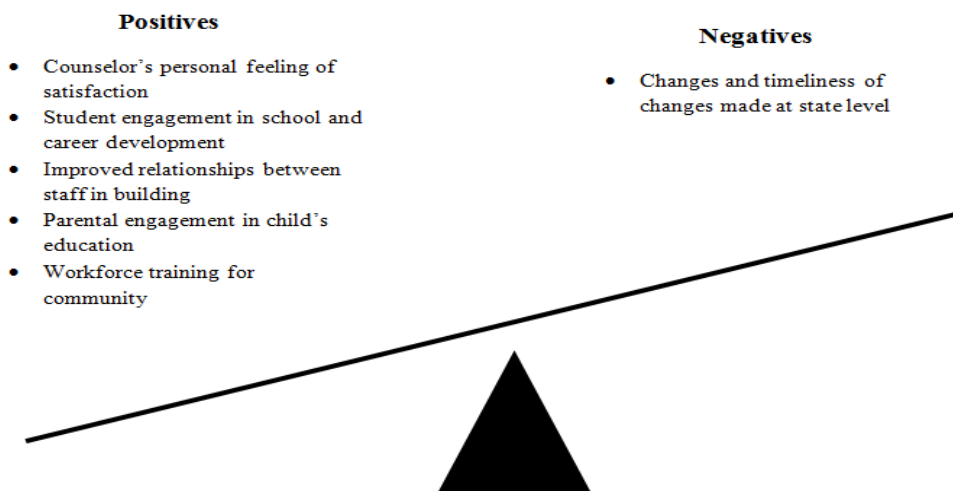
**Positives**

- Counselor’s personal feeling of satisfaction
- Student engagement in school and career development
- Improved relationships between staff in building
- Parental engagement in child’s education
- Workforce training for community

**Negatives**

- Changes and timeliness of changes made at state level